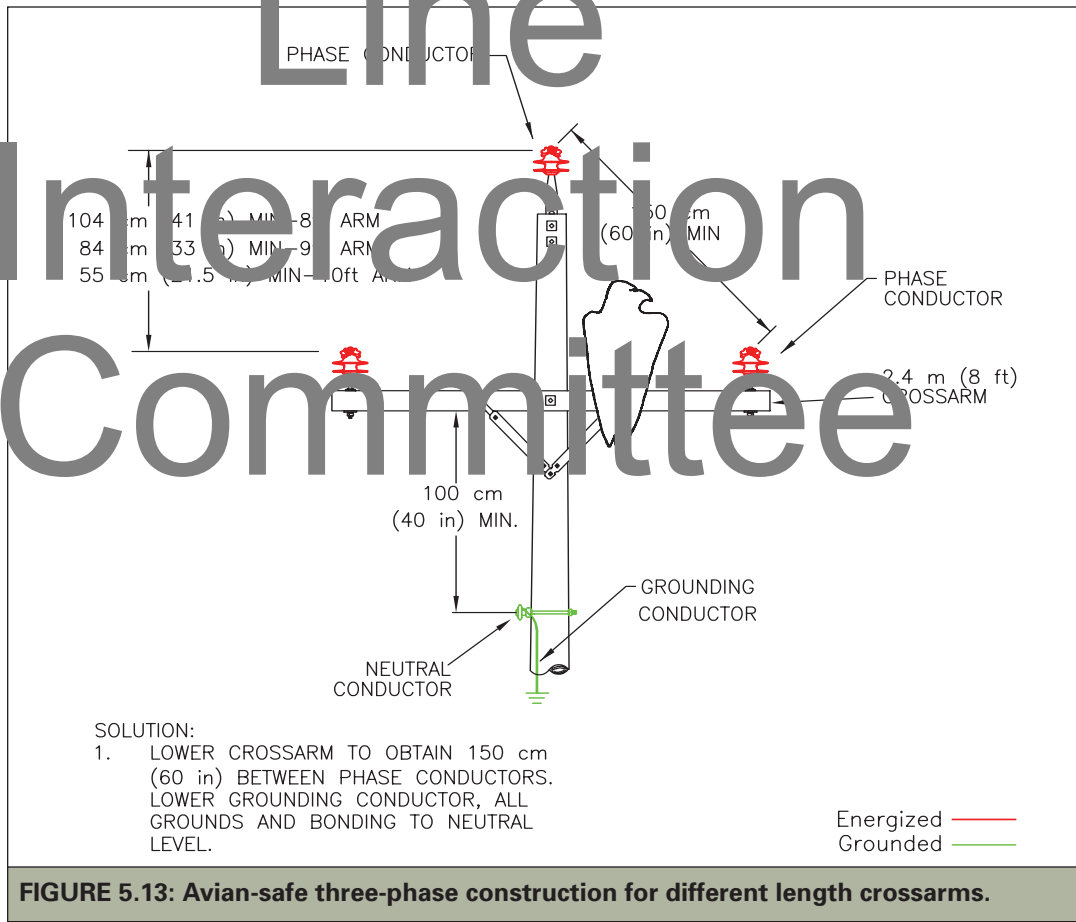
Line Interaction Committee

PHASE C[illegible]D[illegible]CTOR

104 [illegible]m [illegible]41 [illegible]) MIN-8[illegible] ARM
84 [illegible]m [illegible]33 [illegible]) MIN-9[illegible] ARM
55 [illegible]m ([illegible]) MIN-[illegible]0ft A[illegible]

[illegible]50 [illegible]m
(60 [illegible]n) MIN

PHASE CONDUCTOR

2.4 m (8 ft) CROSSARM

100 cm
(40 in) MIN.

GROUNDING CONDUCTOR

NEUTRAL CONDUCTOR

SOLUTION:
1. LOWER CROSSARM TO OBTAIN 150 cm (60 in) BETWEEN PHASE CONDUCTORS. LOWER GROUNDING CONDUCTOR, ALL GROUNDS AND BONDING TO NEUTRAL LEVEL.

Energized
Grounded

FIGURE 5.13: Avian-safe three-phase construction for different length crossarms.